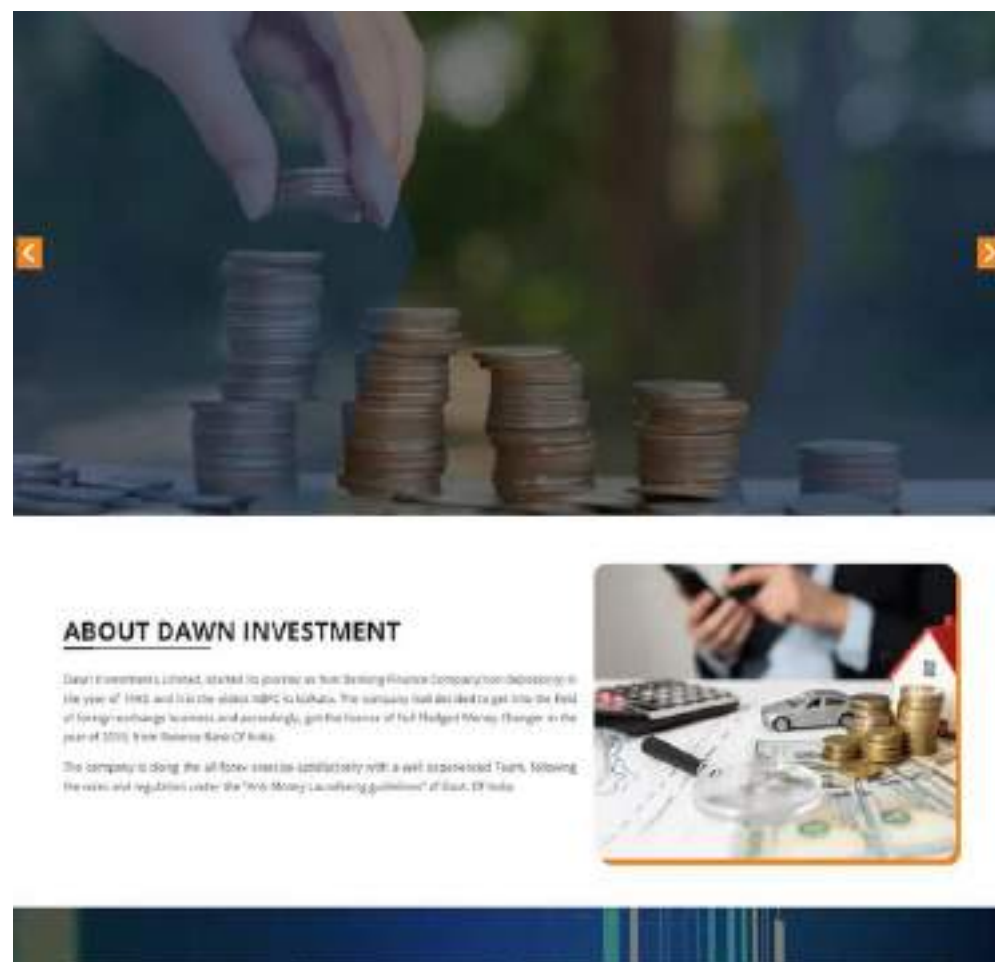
ABOUT DAWN INVESTMENT

Dawn Investments Limited, started its journey as Non Banking Finance Company (non Depository) in the year of 1992 and is the oldest NBFC in Kolkata. The company had decided to get into the field of foreign exchange business and accordingly, got the licence of Full Fledged Money Changer in the year of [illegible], from Reserve Bank Of India.

The company is doing the all forex exercise satisfactorily with a well experienced Team, following the rules and regulation under the "Anti Money Laundering guidelines" of Govt. Of India.